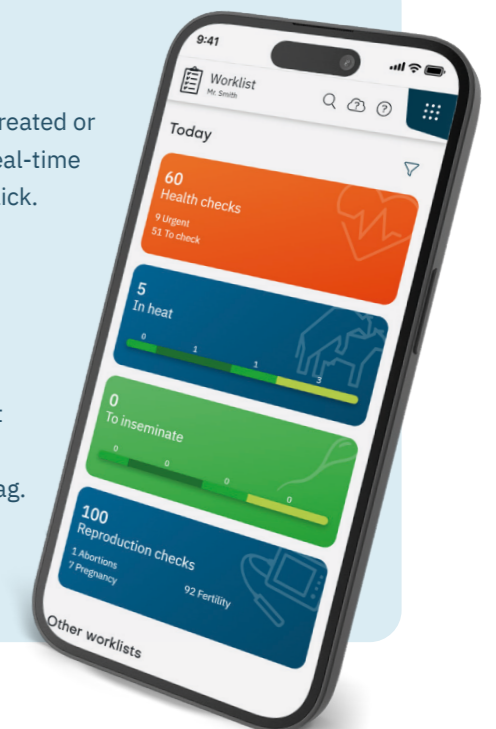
reated or
eal-time
ick.

t

ag.

9:41

Worklist
Mr. Smith

Today

60
Health checks
9 Urgent
51 To check

5
In heat
0
1
1
3

0
To inseminate
0
0
0

100
Reproduction checks
1 Abortions
7 Pregnancy
92 Fertility

Other worklists